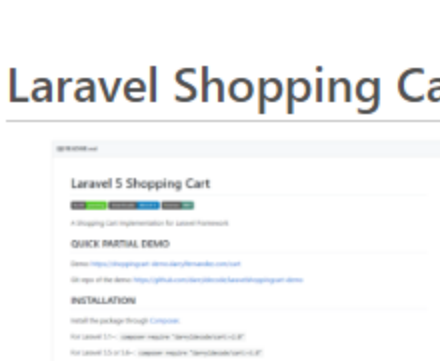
Laravel Shopping Ca

README.md

Laravel 5 Shopping Cart

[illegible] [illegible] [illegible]

A Shopping Cart Implementation for Laravel Framework

QUICK PARTIAL DEMO

Demo: https://shoppingcart-demo.darrylfernandez.com/cart

Git repo of the demo: https://github.com/darryldecode/laravelshoppingcart-demo

INSTALLATION

Install the package through Composer.

For Laravel 5.1~: composer require "darryldecode/cart:~2.0"

For Laravel 5.5 or 5.6~: composer require "darryldecode/cart:~2.0"